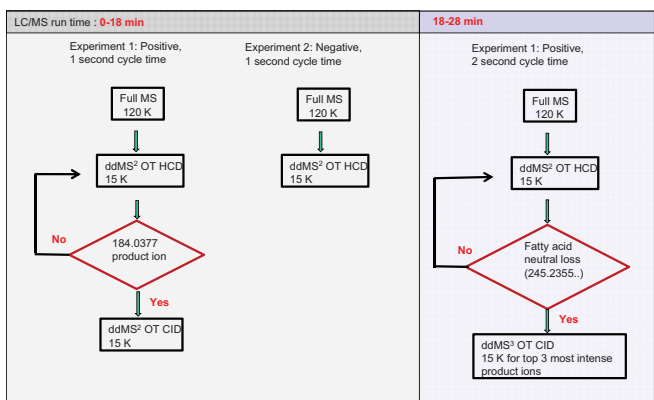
LC/MS run time : 0-18 min

Experiment 1: Positive, 1 second cycle time

Full MS 120 K

ddMS$^2$ OT HCD 15 K

No

184.0377 product ion

Yes

ddMS$^2$ OT CID 15 K

Experiment 2: Negative, 1 second cycle time

Full MS 120 K

ddMS$^2$ OT HCD 15 K

18-28 min

Experiment 1: Positive, 2 second cycle time

Full MS 120 K

ddMS$^2$ OT HCD 15 K

No

Fatty acid neutral loss (245.2355..)

Yes

ddMS$^3$ OT CID 15 K for top 3 most intense product ions